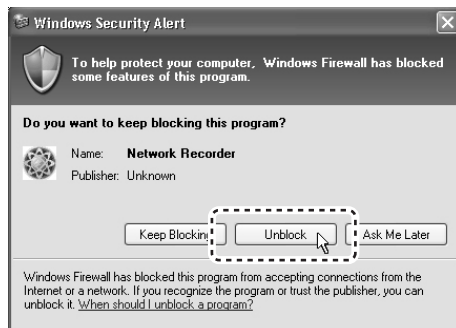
Windows Security Alert

To help protect your computer, Windows Firewall has blocked some features of this program.

Do you want to keep blocking this program?

Name: Network Recorder

Publisher: Unknown

Keep Blocking | Unblock | Ask Me Later

Windows Firewall has blocked this program from accepting connections from the Internet or a network. If you recognize the program or trust the publisher, you can unblock it. When should I unblock a program?